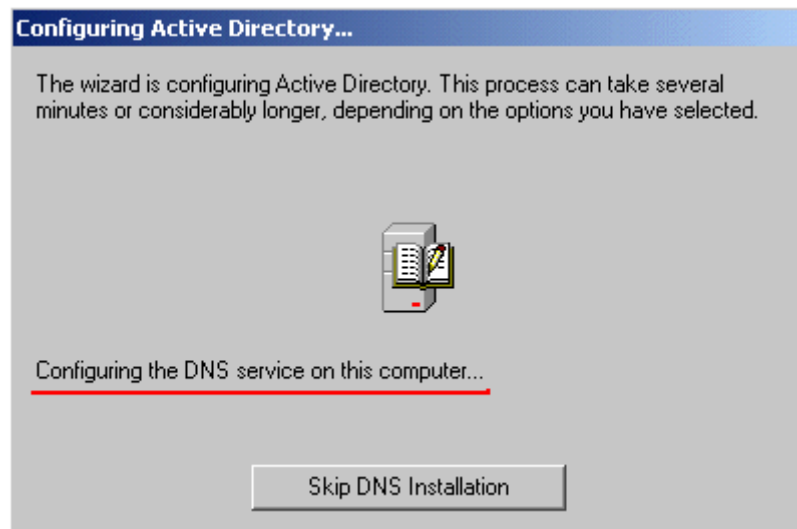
Configuring Active Directory...

The wizard is configuring Active Directory. This process can take several minutes or considerably longer, depending on the options you have selected.

Configuring the DNS service on this computer...

Skip DNS Installation